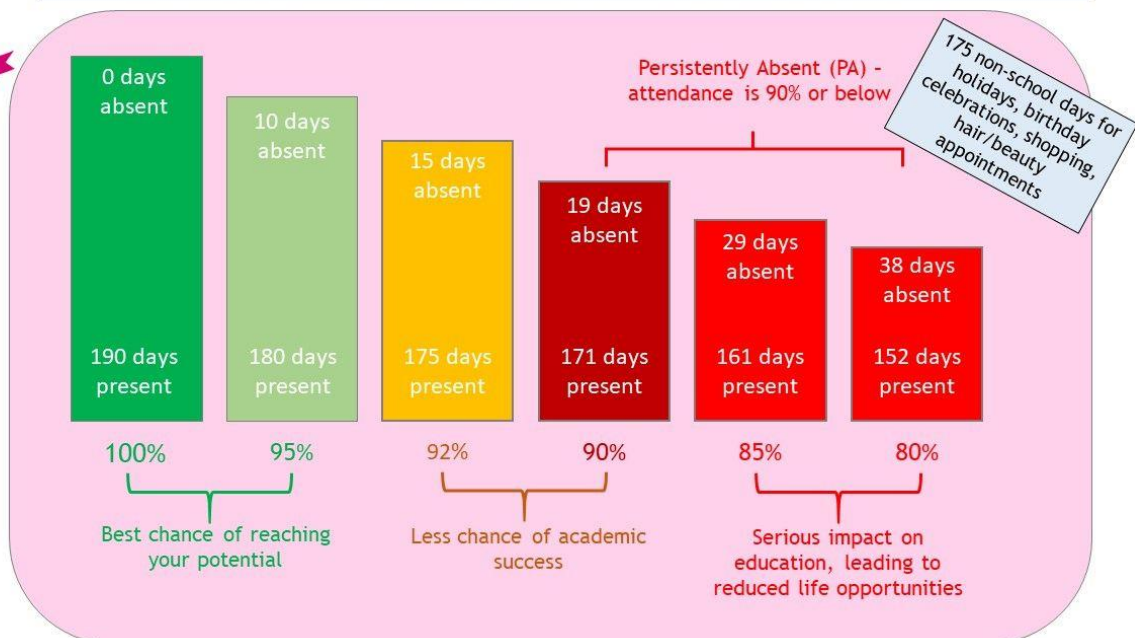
0 days absent

190 days present

10 days absent

180 days present

15 days absent

175 days present

19 days absent

171 days present

29 days absent

161 days present

38 days absent

152 days present

Persistently Absent (PA) - attendance is 90% or below

175 non-school days for holidays, birthday celebrations, shopping, hair/beauty appointments

100%

95%

92%

90%

85%

80%

Best chance of reaching your potential

Less chance of academic success

Serious impact on education, leading to reduced life opportunities